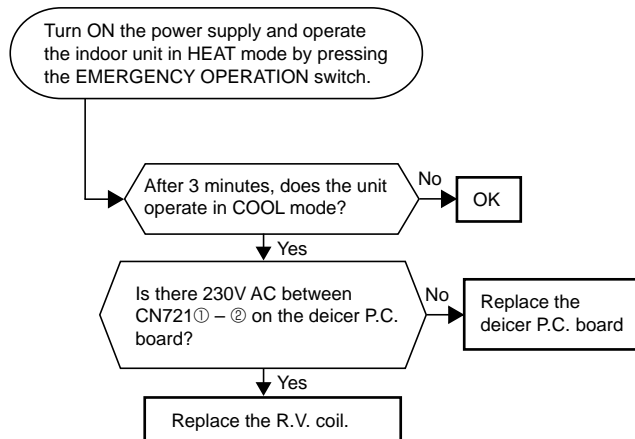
Turn ON the power supply and operate the indoor unit in HEAT mode by pressing the EMERGENCY OPERATION switch.

After 3 minutes, does the unit operate in COOL mode?

No

OK

Yes

Is there 230V AC between CN721① – ② on the deicer P.C. board?

No

Replace the deicer P.C. board

Yes

Replace the R.V. coil.